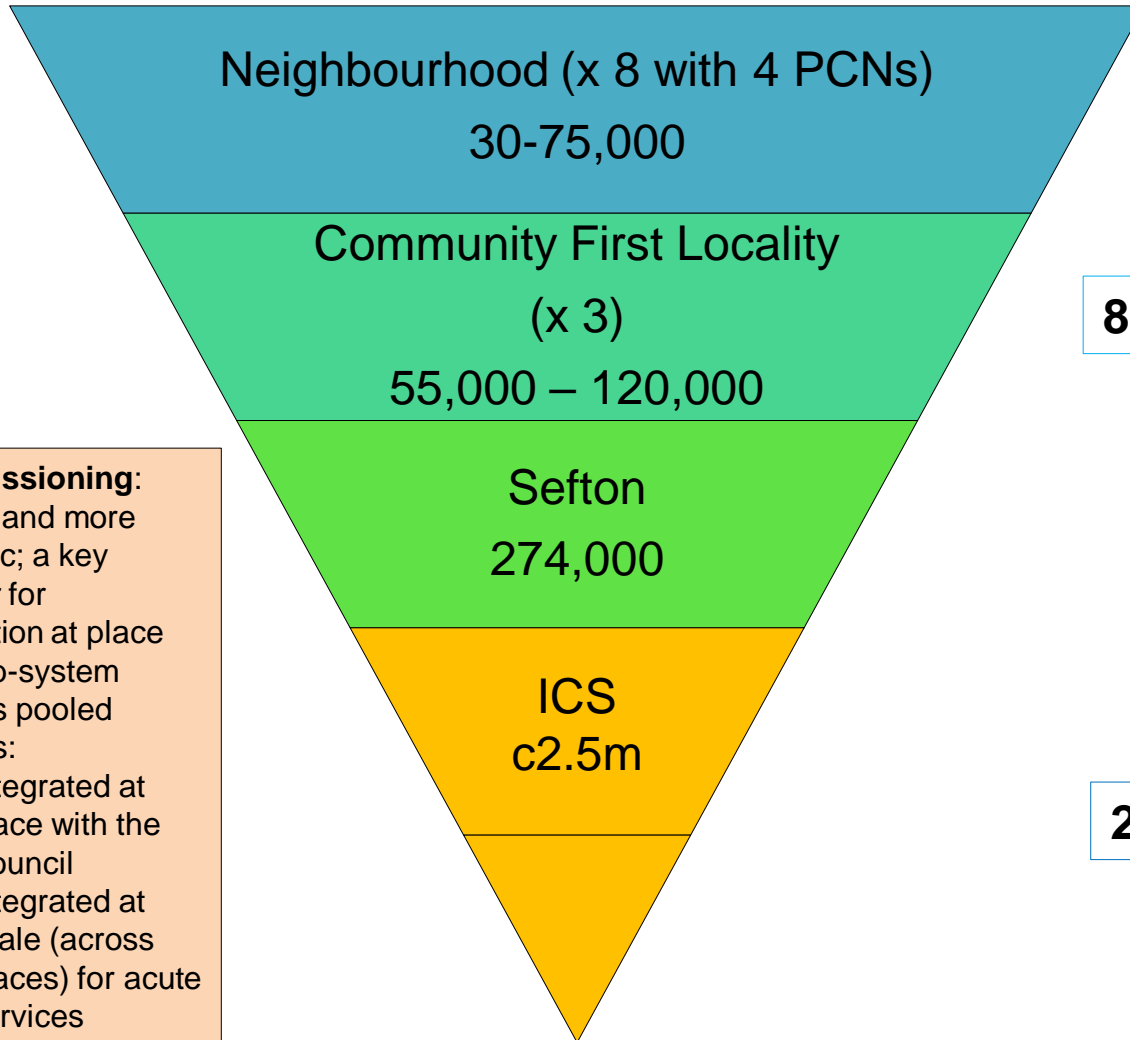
Neighbourhood (x 8 with 4 PCNs)
30-75,000

Community First Locality
(x 3)
55,000 – 120,000

Sefton
274,000

ICS
c2.5m

8

2

**ssioning**:
and more
c; a key
for
tion at place
o-system
s pooled
s:
tegrated at
ace with the
ouncil
tegrated at
ale (across
aces) for acute
rvices